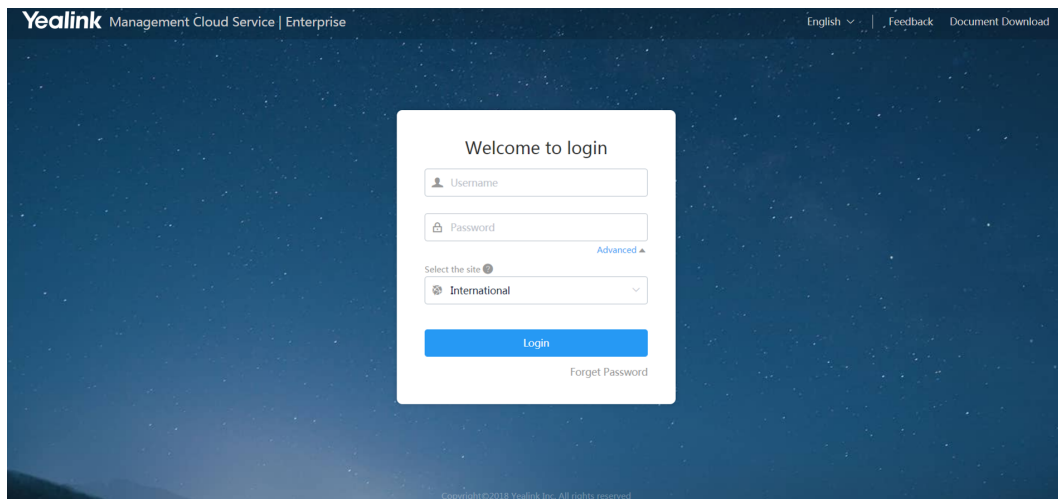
Yealink Management Cloud Service | Enterprise

English | Feedback Document Download

Welcome to login

Username

Password

Advanced

Select the site

International

Login

Forget Password

Copyright©2018 Yealink Inc. All rights reserved